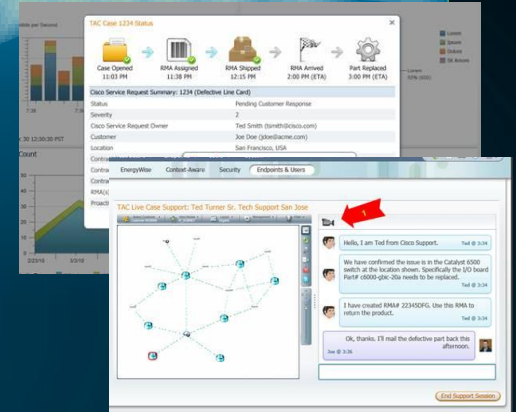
TAC Case 1234 Status

Case Opened
11:03 PM

RMA Assigned
11:38 PM

RMA Shipped
12:15 PM

RMA Arrived
2:00 PM (ETA)

Part Replaced
3:00 PM (ETA)

Cisco Service Request Summary: 1234 (Defective Line Card)

| | |
|---|---|
| Status | Pending Customer Response |
| Severity | 2 |
| Cisco Service Request Owner | Ted Smith (tsmith@cisco.com) |
| Customer | Joe Doe (jdoe@acme.com) |
| Location | San Francisco, USA |
| Contra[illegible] | |
| Contra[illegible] | |
| Contra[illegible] | |
| RMA(s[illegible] | |
| Proacti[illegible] | |

Mbits per Second

7:30

09 12:30:30 PST

Count

Lorem
Ipsum
Dolore
Sit Amore

EnergyWise Context-Aware Security Endpoints & Users

TAC Live Case Support: Ted Turner Sr. Tech Support San Jose

1

Hello, I am Ted from Cisco Support.
Ted @ 3:34

We have confirmed the issue is in the Catalyst 6500 switch at the location shown. Specifically the I/O board Part# c6000-gbic-20a needs to be replaced.
Ted @ 3:34

I have created RMA# 2234SDFG. Use this RMA to return the product.
Ted @ 3:34

Ok, thanks. I'll mail the defective part back this afternoon.
Joe @ 3:36

End Support Session